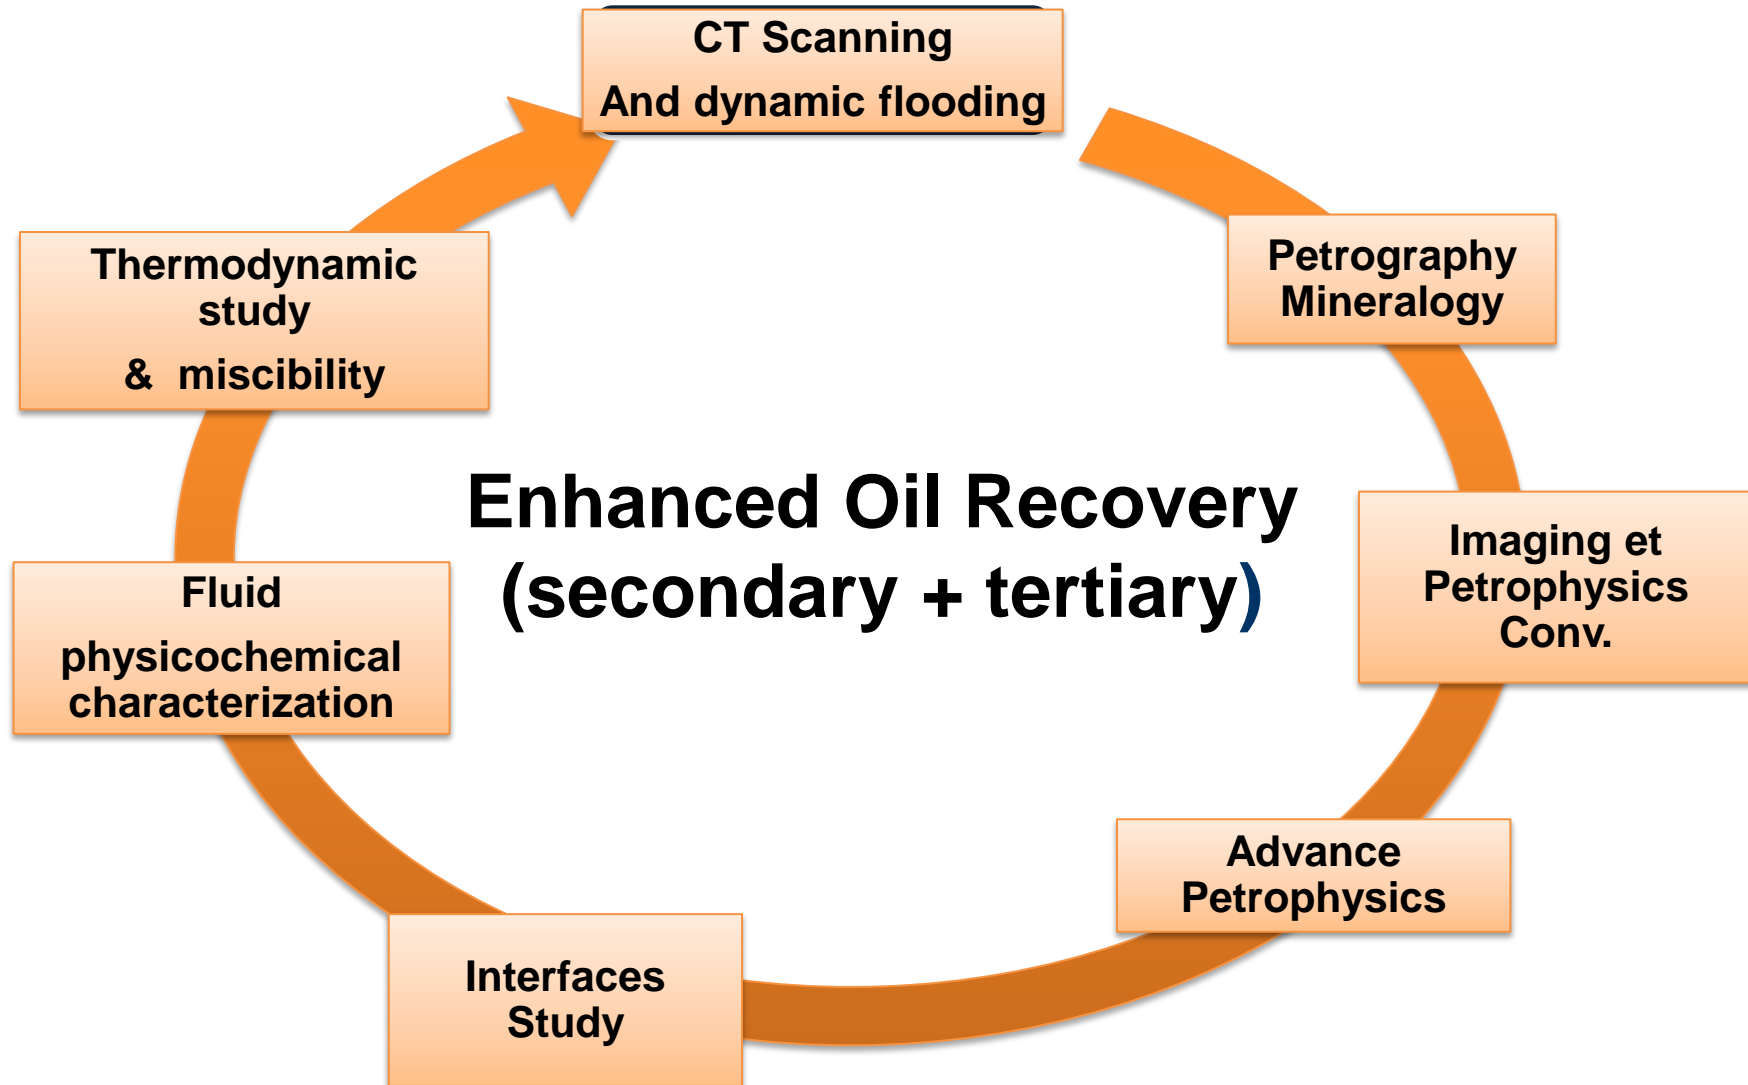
CT Scanning
And dynamic flooding

Petrography
Mineralogy

Imaging et
Petrophysics
Conv.

Advance
Petrophysics

Interfaces
Study

Fluid
physicochemical
characterization

Thermodynamic
study
& miscibility

Enhanced Oil Recovery
(secondary + tertiary)